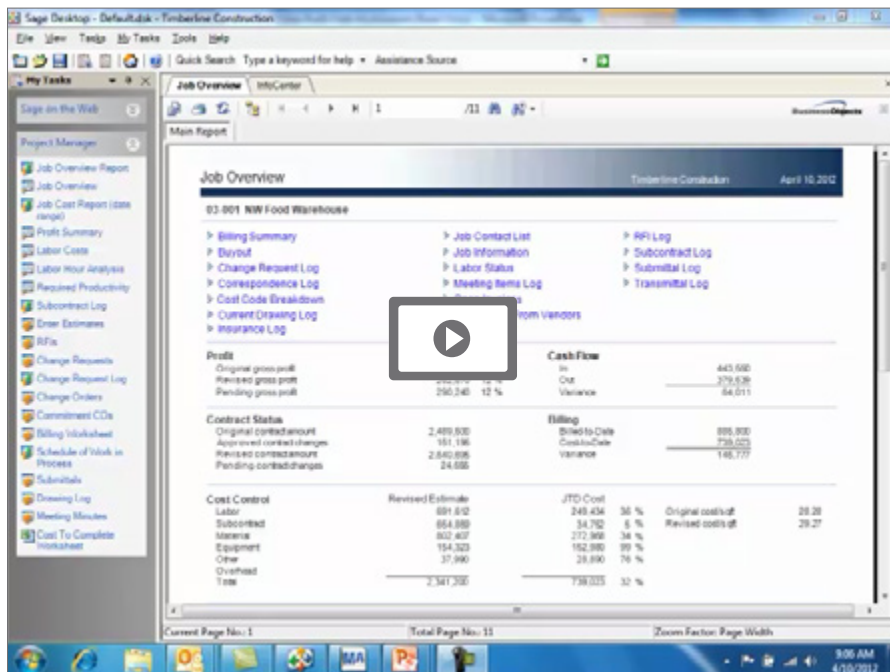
Sage Desktop - Default.dsk - Timberline Construction

File View Tasks My Tasks Tools Help

Quick Search Type a keyword for help ▾ Assistance Source

My Tasks

Sage on the Web

Project Manager

Job Overview Report
Job Overview
Job Cost Report (date range)
Profit Summary
Labor Costs
Labor Hour Analysis
Required Productivity
Subcontract Log
Enter Estimates
RFIs
Change Requests
Change Request Log
Change Orders
Commitment COs
Billing Worksheet
Schedule of Work in Process
Submittals
Drawing Log
Meeting Minutes
Cost To Complete Worksheet

Job Overview | InfoCenter

1 /11

Business Objects

Main Report

Job Overview | Timberline Construction | April 10, 2012

03-001 NW Food Warehouse

Billing Summary
Buyout
Change Request Log
Correspondence Log
Cost Code Breakdown
Current Drawing Log
Insurance Log

Job Contact List
Job Information
Labor Status
Meeting Items Log
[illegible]
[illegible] from Vendors

RFI Log
Subcontract Log
Submittal Log
Transmittal Log

Profit
Original gross profit
Revised gross profit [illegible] 12 %
Pending gross profit 290,240 12 %

Cash Flow
In 443,560
Out 379,539
Variance 64,011

Contract Status
Original contract amount 2,489,500
Approved contract changes 151,196
Revised contract amount 2,640,696
Pending contract changes 24,666

Billing
Billed-to-Date 886,800
Cost-to-Date 739,023
Variance 146,777

Cost Control
| | Revised Estimate | JTD Cost | |
|---|---|---|---|
| Labor | 691,612 | 249,434 | 36 % |
| Subcontract | 654,869 | 34,762 | 5 % |
| Material | 802,407 | 272,968 | 34 % |
| Equipment | 154,323 | 152,980 | 99 % |
| Other | 37,990 | 28,890 | 76 % |
| Overhead | | | |
| Total | 2,341,200 | 739,025 | 32 % |

Original cost/sqft 28.28
Revised cost/sqft 29.27

Current Page No.: 1 | Total Page No.: 11 | Zoom Factor: Page Width

9:06 AM
4/10/2012